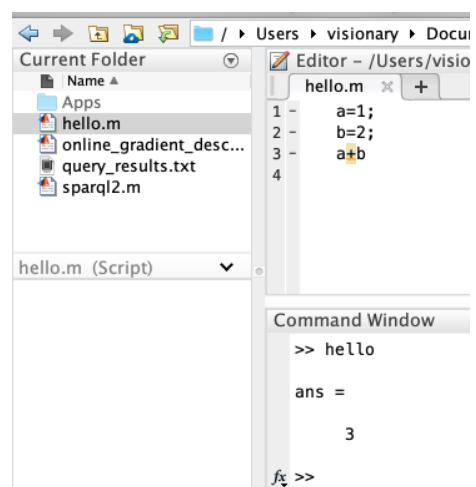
/ ▸ Users ▸ visionary ▸ Docu

Current Folder

Name ▲

Apps

hello.m

online_gradient_desc...

query_results.txt

sparql2.m

hello.m (Script)

Editor – /Users/visio

hello.m × +

1 – a=1;
2 – b=2;
3 – a+b
4

Command Window

>> hello

ans =

3

$fx$ >>